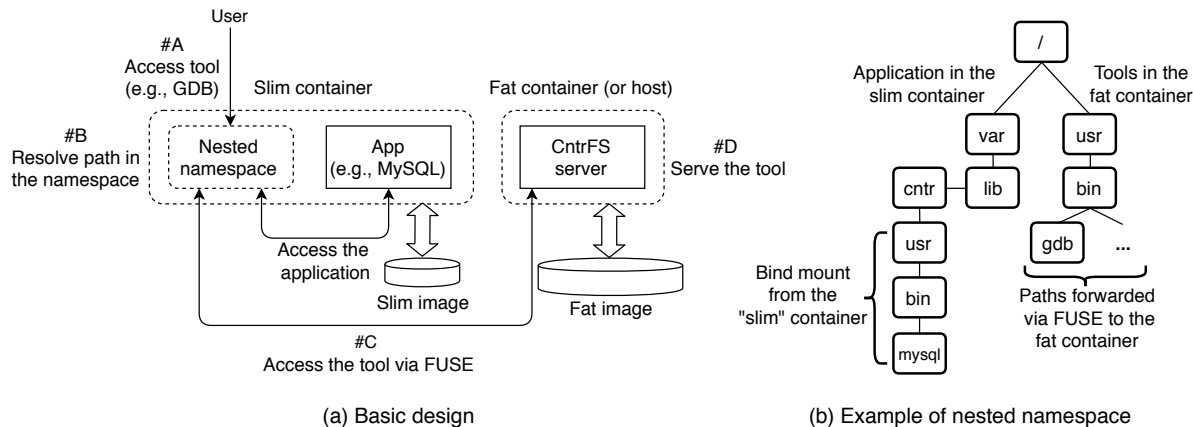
User

#A
Access tool
(e.g., GDB)

Slim container

Fat container (or host)

#B
Resolve path in the namespace

Nested namespace

App
(e.g., MySQL)

CntrFS server

#D
Serve the tool

Access the application

Slim image

Fat image

#C
Access the tool via FUSE

(a) Basic design

/

Application in the slim container

Tools in the fat container

var

usr

cntr

lib

bin

usr

gdb

...

Bind mount from the "slim" container

bin

Paths forwarded via FUSE to the fat container

mysql

(b) Example of nested namespace